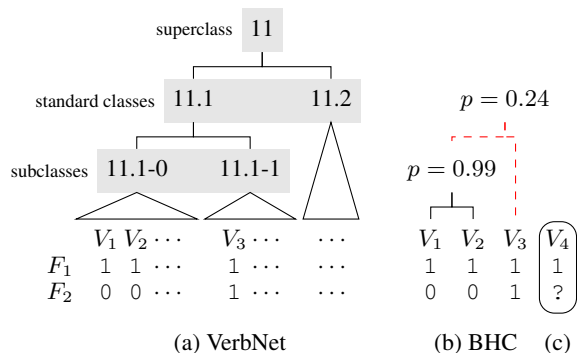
superclass 11

standard classes 11.1 11.2

subclasses 11.1-0 11.1-1

$V_1$ $V_2$ $\cdots$ $V_3$ $\cdots$ $\cdots$

$F_1$ 1 1 $\cdots$ 1 $\cdots$ $\cdots$

$F_2$ 0 0 $\cdots$ 1 $\cdots$ $\cdots$

(a) VerbNet

$p = 0.24$

$p = 0.99$

$V_1$ $V_2$ $V_3$

1 1 1

0 0 1

(b) BHC

$V_4$

1

?

(c)